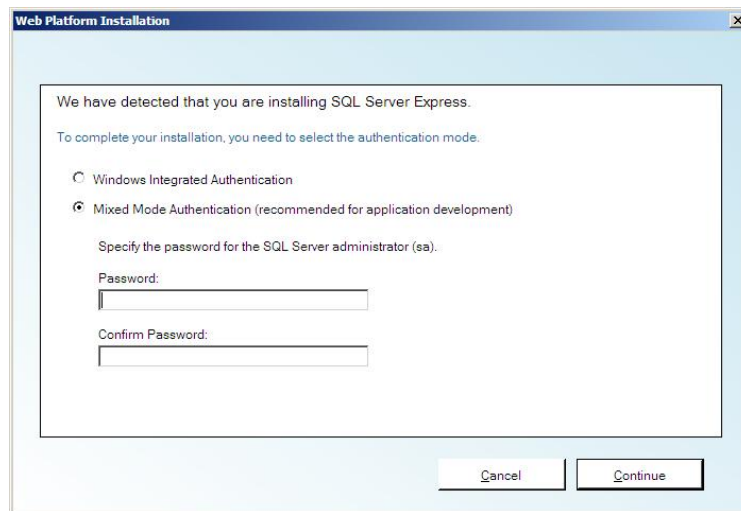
Web Platform Installation

We have detected that you are installing SQL Server Express.

To complete your installation, you need to select the authentication mode.

Windows Integrated Authentication

Mixed Mode Authentication (recommended for application development)

Specify the password for the SQL Server administrator (sa).

Password:

Confirm Password:

Cancel

Continue